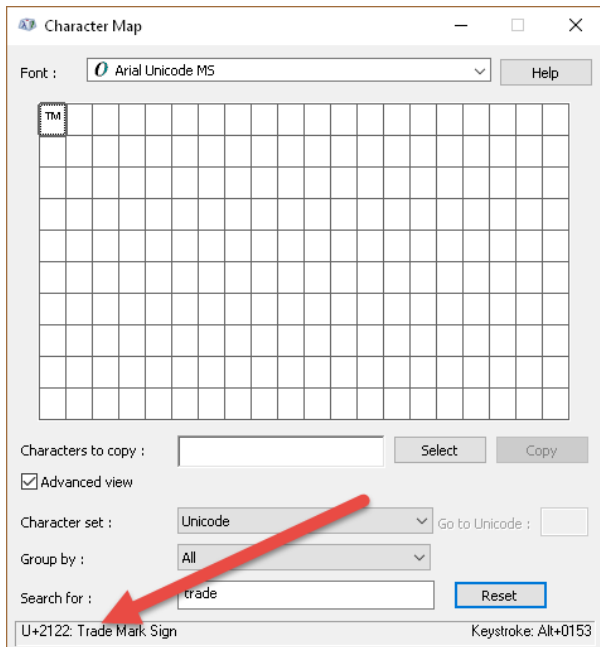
Character Map

Font : Arial Unicode MS Help

™

Characters to copy : Select Copy

Advanced view

Character set : Unicode Go to Unicode :

Group by : All

Search for : trade Reset

U+2122: Trade Mark Sign Keystroke: Alt+0153